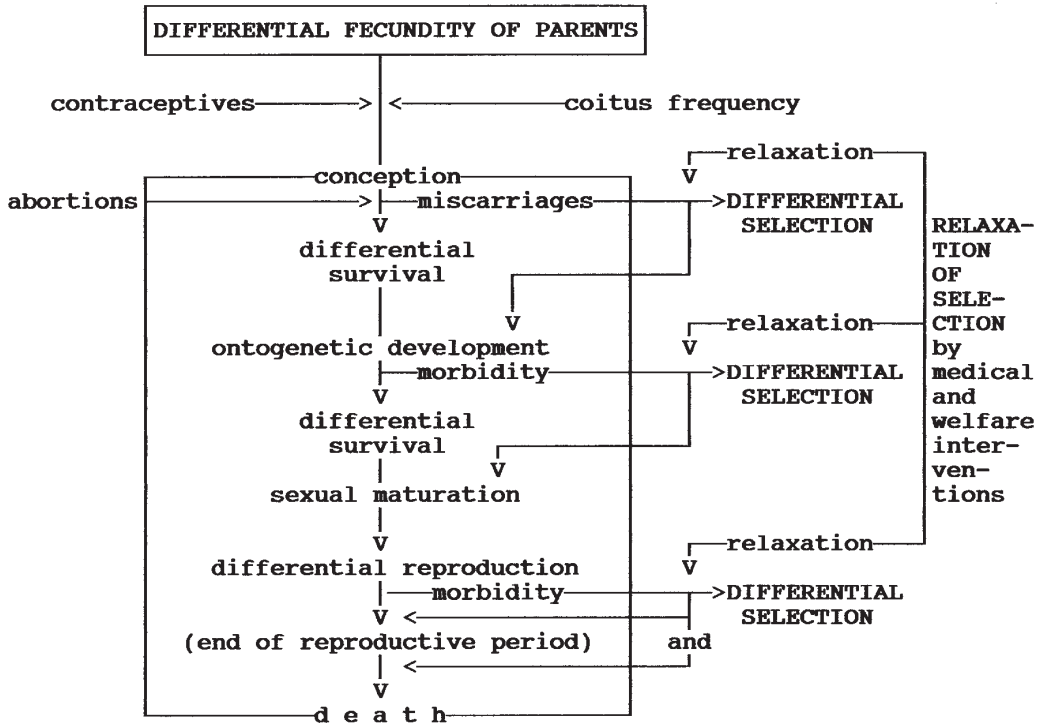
DIFFERENTIAL FECUNDITY OF PARENTS

contraceptives coitus frequency

conception

abortions miscarriages

relaxation

DIFFERENTIAL SELECTION

differential survival

ontogenetic development

morbidity

relaxation

DIFFERENTIAL SELECTION

differential survival

sexual maturation

differential reproduction

morbidity

relaxation

DIFFERENTIAL SELECTION

(end of reproductive period)

and

d e a t h

RELAXATION OF SELECTION by medical and welfare interventions